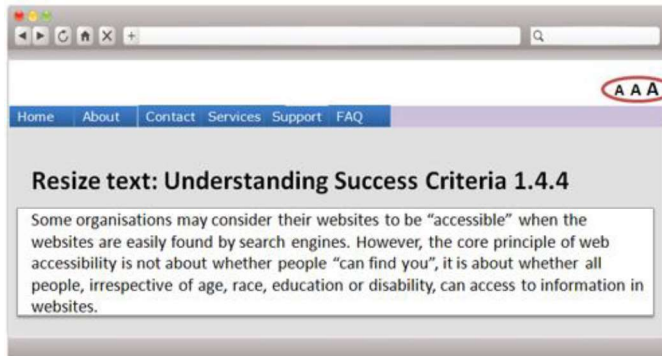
A A A

Home About Contact Services Support FAQ

Resize text: Understanding Success Criteria 1.4.4

Some organisations may consider their websites to be “accessible” when the websites are easily found by search engines. However, the core principle of web accessibility is not about whether people “can find you”, it is about whether all people, irrespective of age, race, education or disability, can access to information in websites.